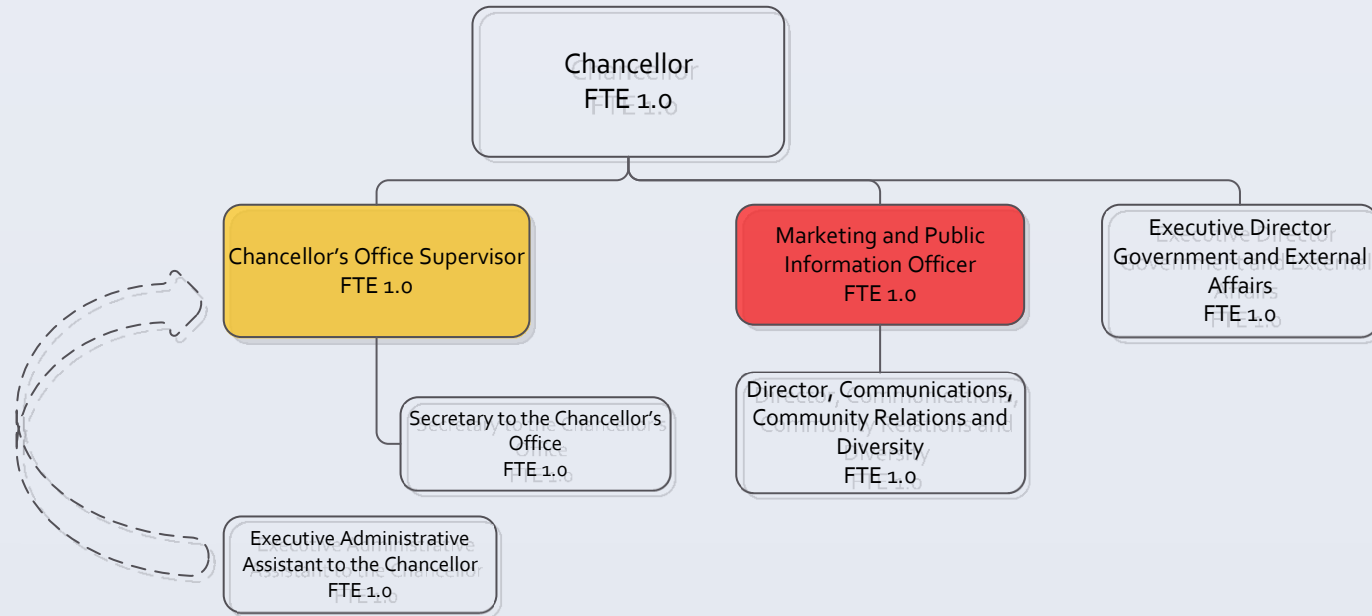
Chancellor
FTE 1.0

Chancellor's Office Supervisor
FTE 1.0

Marketing and Public Information Officer
FTE 1.0

Executive Director Government and External Affairs
FTE 1.0

Secretary to the Chancellor's Office
FTE 1.0

Director, Communications, Community Relations and Diversity
FTE 1.0

Executive Administrative Assistant to the Chancellor
FTE 1.0